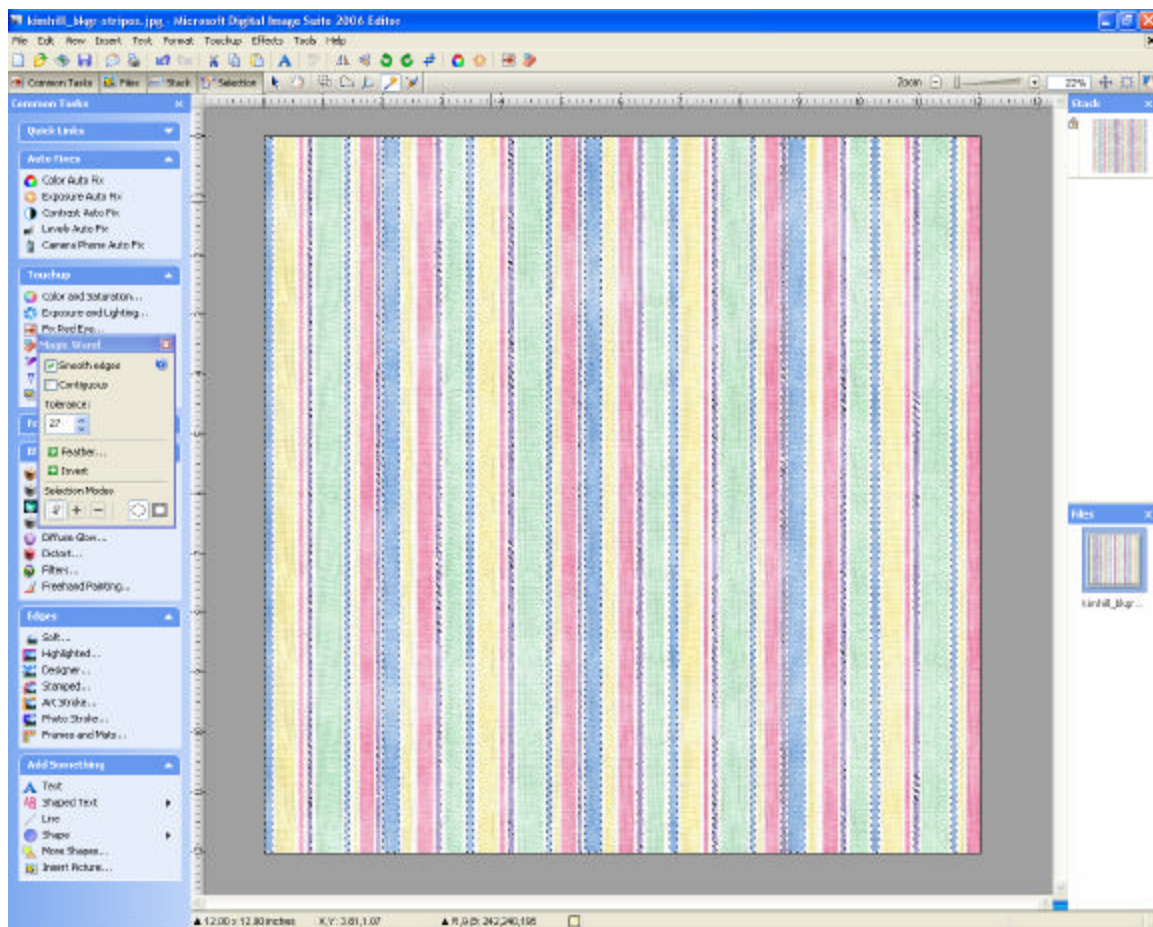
kimhill_bkgr-stripes.jpg - Microsoft Digital Image Suite 2006 Editor

File Edit View Insert Text Format Touchup Effects Tools Help

Common Tasks Files Stack Selection

Zoom 22%

Common Tasks

Quick Links

Auto Fixes
Color Auto Fix
Exposure Auto Fix
Contrast Auto Fix
Levels Auto Fix
Camera Phone Auto Fix

Touchup
Color and Saturation...
Exposure and Lighting...
Fix Red Eye...

Magic Wand
Smooth edges
Contiguous
Tolerance:
27
Feather...
Invert
Selection Modes

Diffuse Glow...
Distort...
Filters...
Freehand Painting...

Edges
Soft...
Highlighted...
Designer...
Stamped...
Art Stroke...
Photo Stroke...
Frames and Mats...

Add Something
Text
Shaped Text
Line
Shape
More Shapes...
Insert Picture...

Stack

Files
kimhill_bkgr...

12.00 x 12.00 inches X,Y: 3.81,1.07 R,G,B: 242,240,198